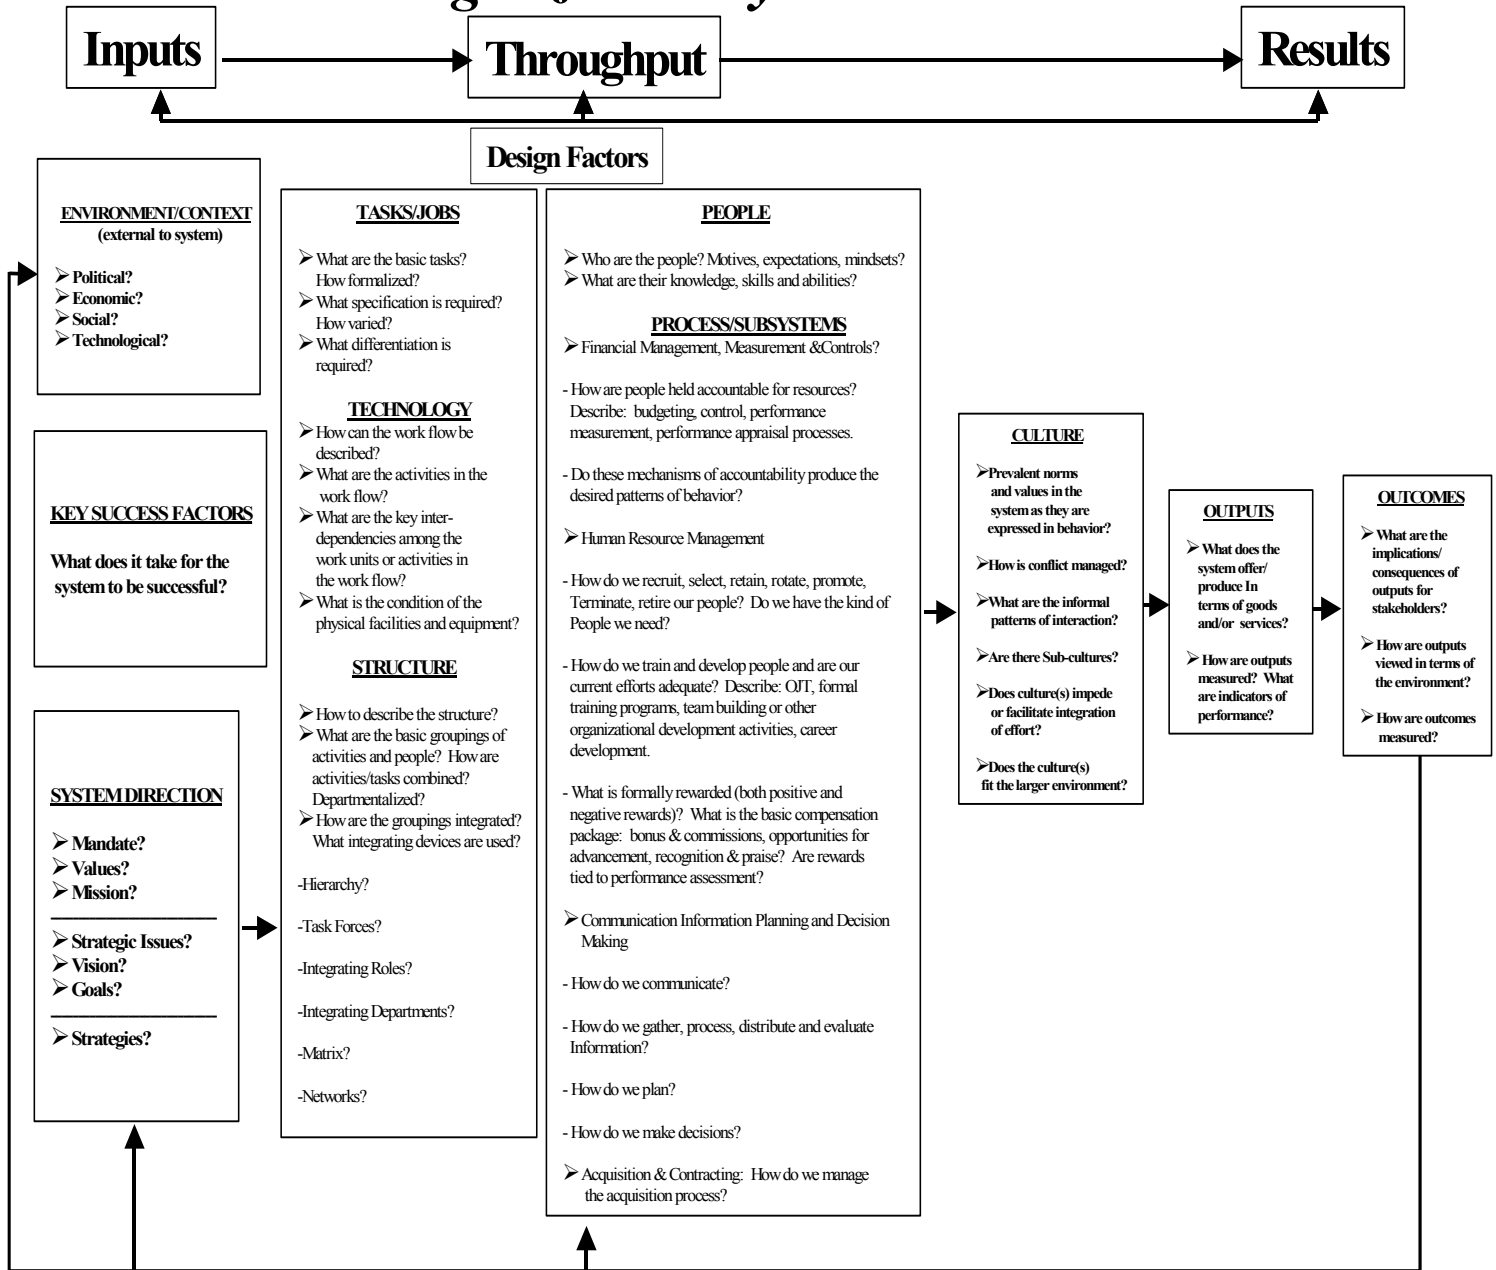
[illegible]

Inputs

Throughput

Results

Design Factors

ENVIRONMENT/CONTEXT
(external to system)

➢ Political?
➢ Economic?
➢ Social?
➢ Technological?

KEY SUCCESS FACTORS

What does it take for the system to be successful?

SYSTEM DIRECTION

➢ Mandate?
➢ Values?
➢ Mission?

➢ Strategic Issues?
➢ Vision?
➢ Goals?

➢ Strategies?

TASKS/JOBS

➢ What are the basic tasks? How formalized?
➢ What specification is required? How varied?
➢ What differentiation is required?

TECHNOLOGY

➢ How can the work flow be described?
➢ What are the activities in the work flow?
➢ What are the key interdependencies among the work units or activities in the work flow?
➢ What is the condition of the physical facilities and equipment?

STRUCTURE

➢ How to describe the structure?
➢ What are the basic groupings of activities and people? How are activities/tasks combined? Departmentalized?
➢ How are the groupings integrated? What integrating devices are used?

-Hierarchy?

-Task Forces?

-Integrating Roles?

-Integrating Departments?

-Matrix?

-Networks?

PEOPLE

➢ Who are the people? Motives, expectations, mindsets?
➢ What are their knowledge, skills and abilities?

PROCESS/SUBSYSTEMS

➢ Financial Management, Measurement &Controls?

- How are people held accountable for resources? Describe: budgeting, control, performance measurement, performance appraisal processes.

- Do these mechanisms of accountability produce the desired patterns of behavior?

➢ Human Resource Management

- How do we recruit, select, retain, rotate, promote, Terminate, retire our people? Do we have the kind of People we need?

- How do we train and develop people and are our current efforts adequate? Describe: OJT, formal training programs, team building or other organizational development activities, career development.

- What is formally rewarded (both positive and negative rewards)? What is the basic compensation package: bonus & commissions, opportunities for advancement, recognition & praise? Are rewards tied to performance assessment?

➢ Communication Information Planning and Decision Making

- How do we communicate?

- How do we gather, process, distribute and evaluate Information?

- How do we plan?

- How do we make decisions?

➢ Acquisition & Contracting: How do we manage the acquisition process?

CULTURE

➢ Prevalent norms and values in the system as they are expressed in behavior?

➢ How is conflict managed?

➢ What are the informal patterns of interaction?

➢ Are there Sub-cultures?

➢ Does culture(s) impede or facilitate integration of effort?

➢ Does the culture(s) fit the larger environment?

OUTPUTS

➢ What does the system offer/ produce In terms of goods and/or services?

➢ How are outputs measured? What are indicators of performance?

OUTCOMES

➢ What are the implications/ consequences of outputs for stakeholders?

➢ How are outputs viewed in terms of the environment?

➢ How are outcomes measured?